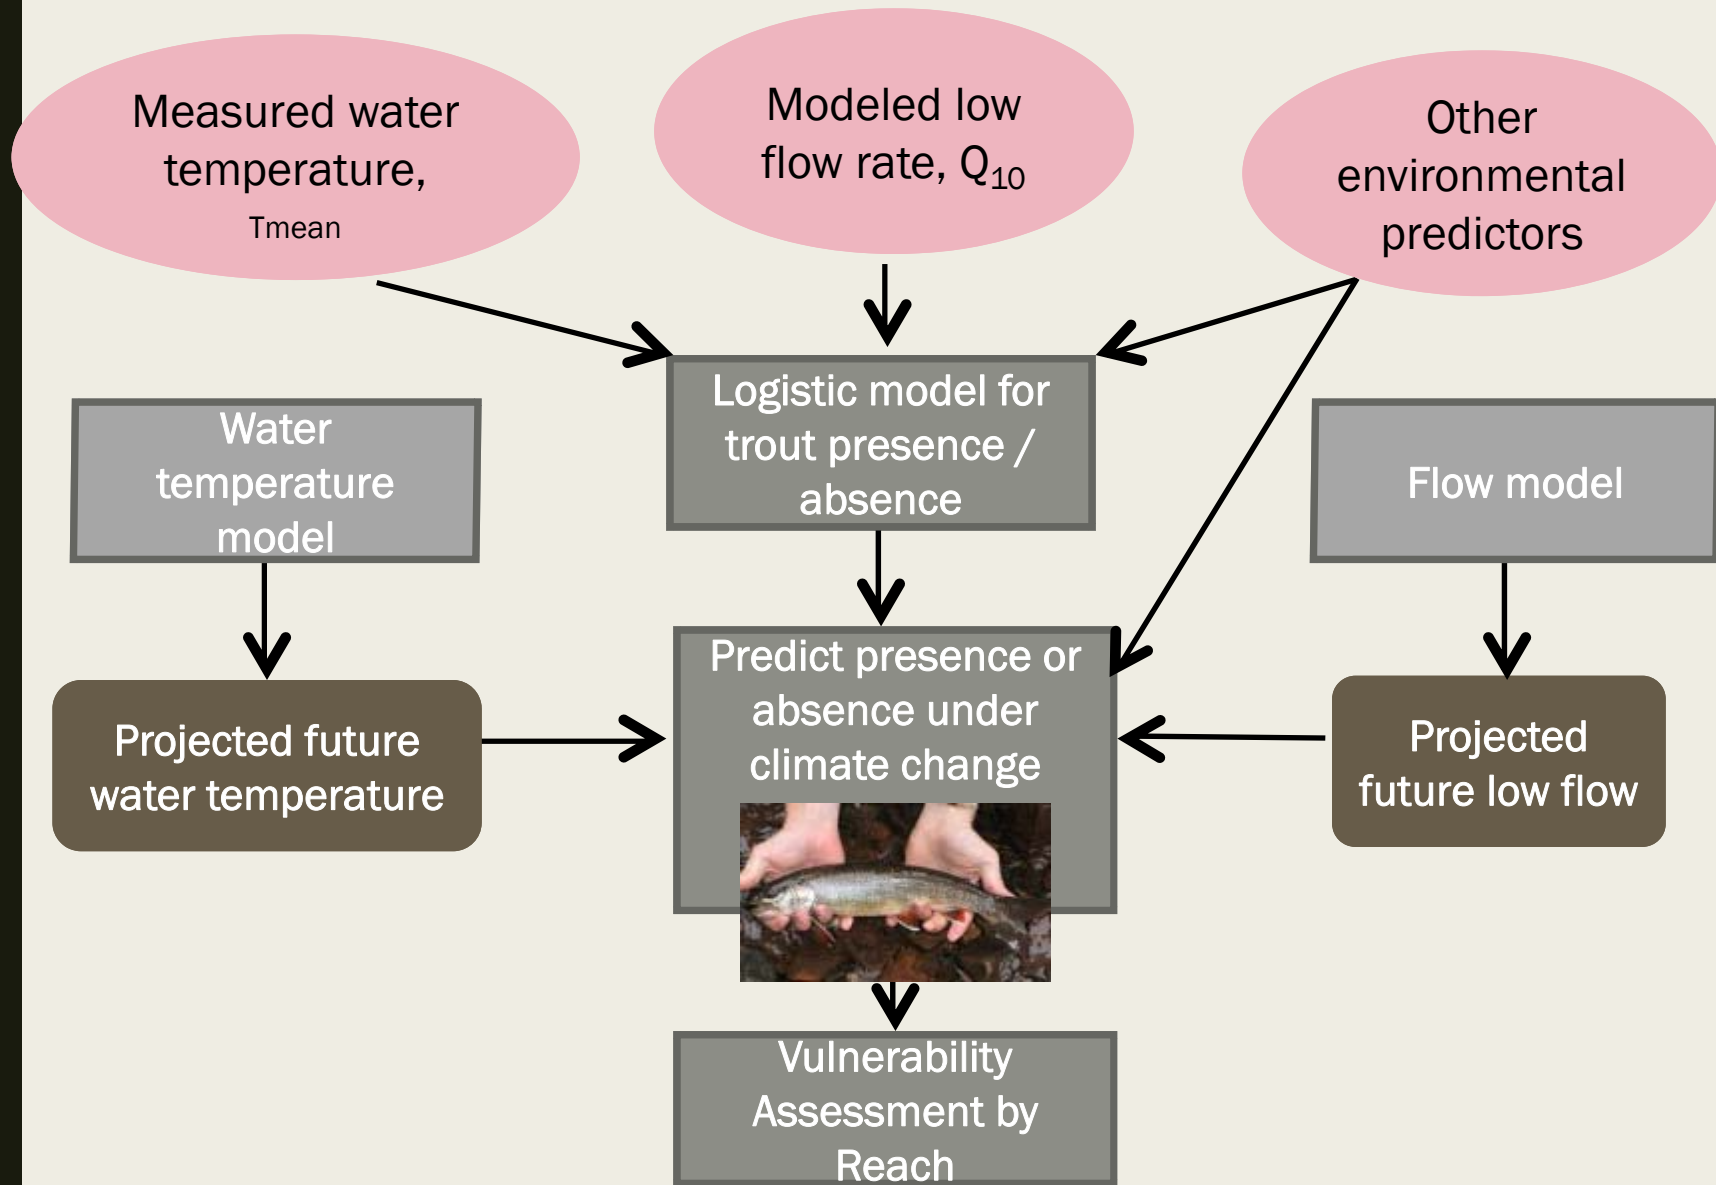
Measured water temperature, Tmean

Modeled low flow rate, $Q_{10}$

Other environmental predictors

Water temperature model

Logistic model for trout presence / absence

Flow model

Projected future water temperature

Predict presence or absence under climate change

Projected future low flow

Vulnerability Assessment by Reach